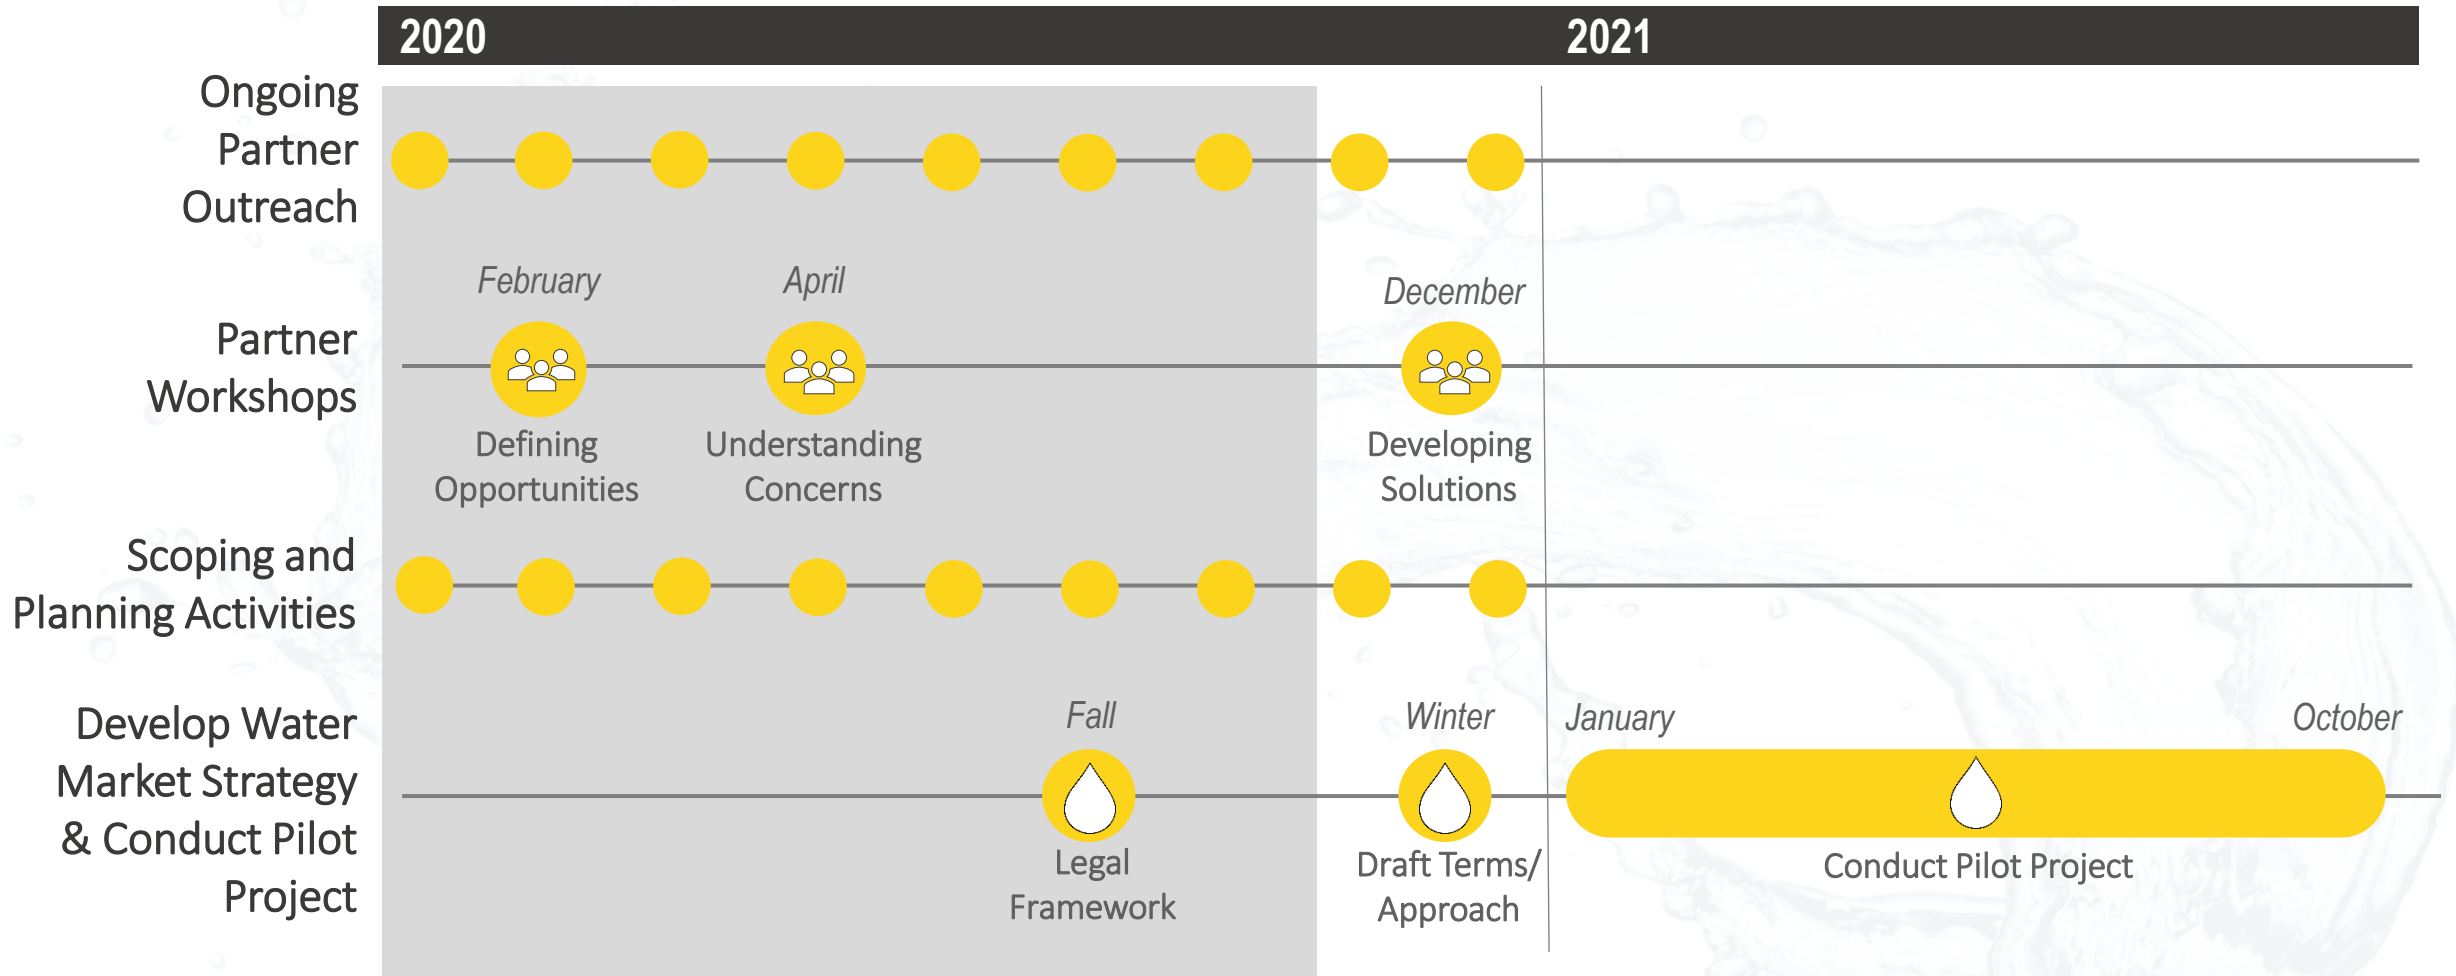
2020

2021

Ongoing Partner Outreach

Partner Workshops

February
Defining Opportunities

April
Understanding Concerns

December
Developing Solutions

Scoping and Planning Activities

Develop Water Market Strategy & Conduct Pilot Project

Fall
Legal Framework

Winter
Draft Terms/ Approach

January

October

Conduct Pilot Project